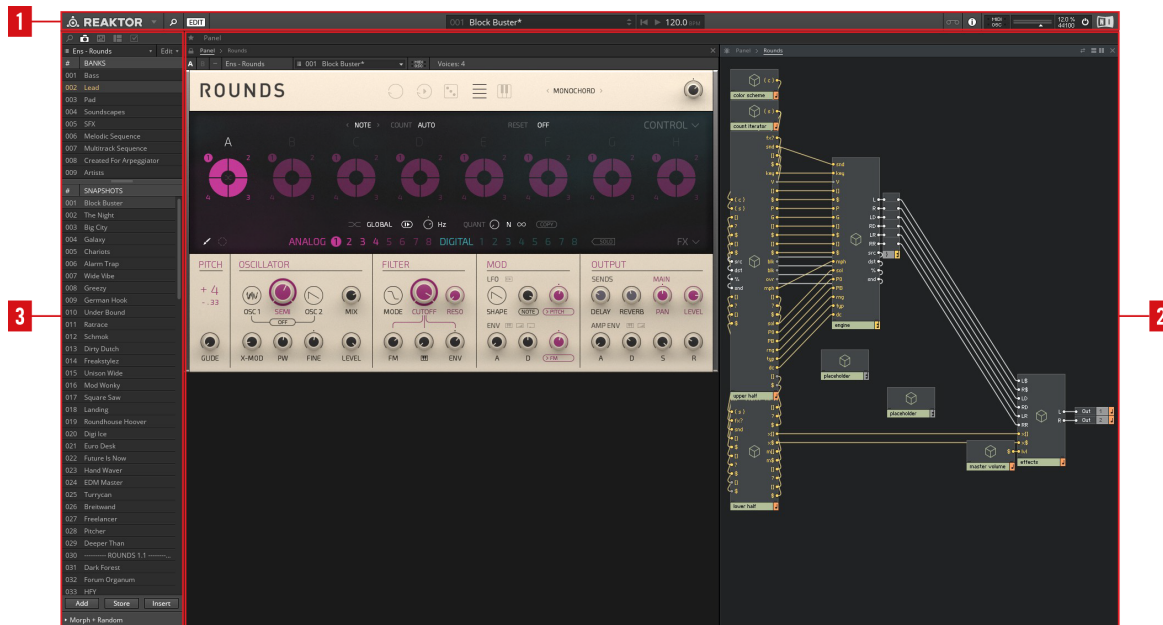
1

REAKTOR EDIT 001 Block Buster* 120.0 BPM MIDI OSC 12.0 % 44100

3

2

Panel

Ens - Rounds Edit

# BANKS
001 Bass
002 Lead
003 Pad
004 Soundscapes
005 SFX
006 Melodic Sequence
007 Multitrack Sequence
008 Created For Arpeggiator
009 Artists

# SNAPSHOTS
001 Block Buster
002 The Night
003 Big City
004 Galaxy
005 Chariots
006 Alarm Trap
007 Wide Vibe
008 Greezy
009 German Hook
010 Under Bound
011 Ratrace
012 Schmok
013 Dirty Dutch
014 Freakstylez
015 Unison Wide
016 Mod Wonky
017 Square Saw
018 Landing
019 Roundhouse Hoover
020 Digi Ice
021 Euro Desk
022 Future Is Now
023 Hand Waver
024 EDM Master
025 Turrycan
026 Breitwand
027 Freelancer
028 Pitcher
029 Deeper Than
030 --------- ROUNDS 1.1 ---------
031 Dark Forest
032 Forum Organum
033 HFY

Add Store Insert
Morph + Random

Panel > Rounds
A Ens - Rounds 001 Block Buster* Voices: 4

ROUNDS MONOCHORD

NOTE COUNT AUTO RESET OFF CONTROL

A B C D E F G H

GLOBAL Hz QUANT N COPY

ANALOG 1 2 3 4 5 6 7 8 DIGITAL 1 2 3 4 5 6 7 8 SOLO FX

PITCH
+ 4
- .33
GLIDE

OSCILLATOR
OSC 1 SEMI OSC 2 MIX
OFF
X-MOD PW FINE LEVEL

FILTER
MODE CUTOFF RESO
FM ENV

MOD
LFO
SHAPE NOTE PITCH
ENV
A D FM

OUTPUT
SENDS MAIN
DELAY REVERB PAN LEVEL
AMP ENV
A D S R

Panel > Rounds

color scheme
count iterator
upper half
lower half
engine
placeholder
placeholder
master volume
effects
Out
Out